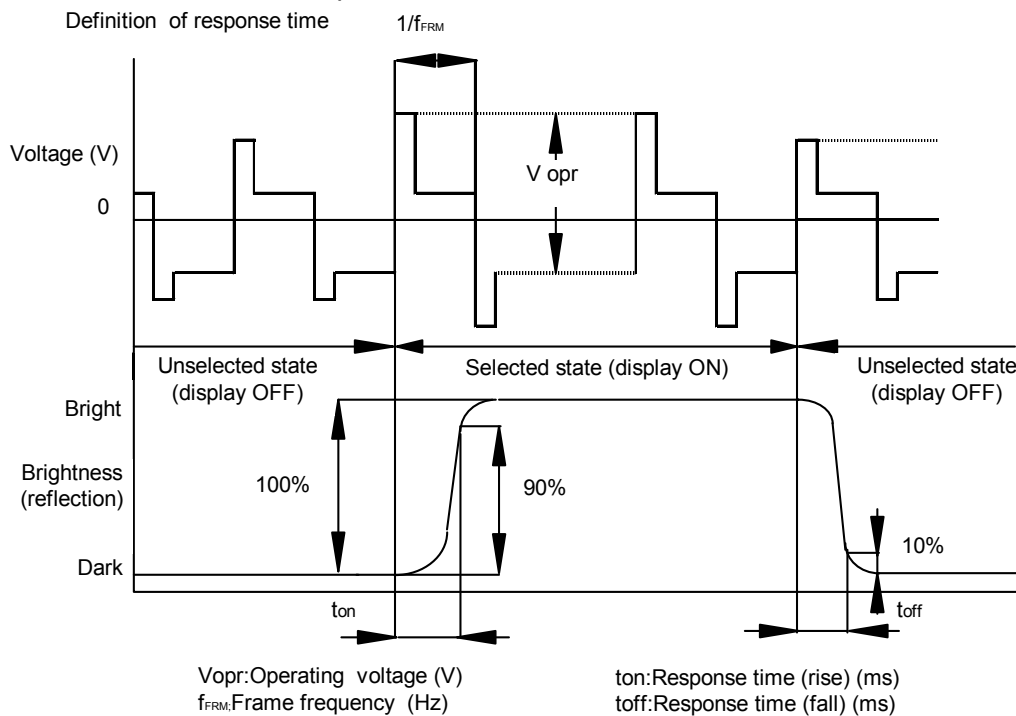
Definition of response time

$1/f_{FRM}$

Voltage (V)

0

V opr

Unselected state (display OFF)

Selected state (display ON)

Unselected state (display OFF)

Bright

Brightness (reflection)

100%

90%

10%

Dark

$t_{on}$

$t_{off}$

Vopr:Operating voltage (V)
$f_{FRM}$:Frame frequency (Hz)

ton:Response time (rise) (ms)
toff:Response time (fall) (ms)